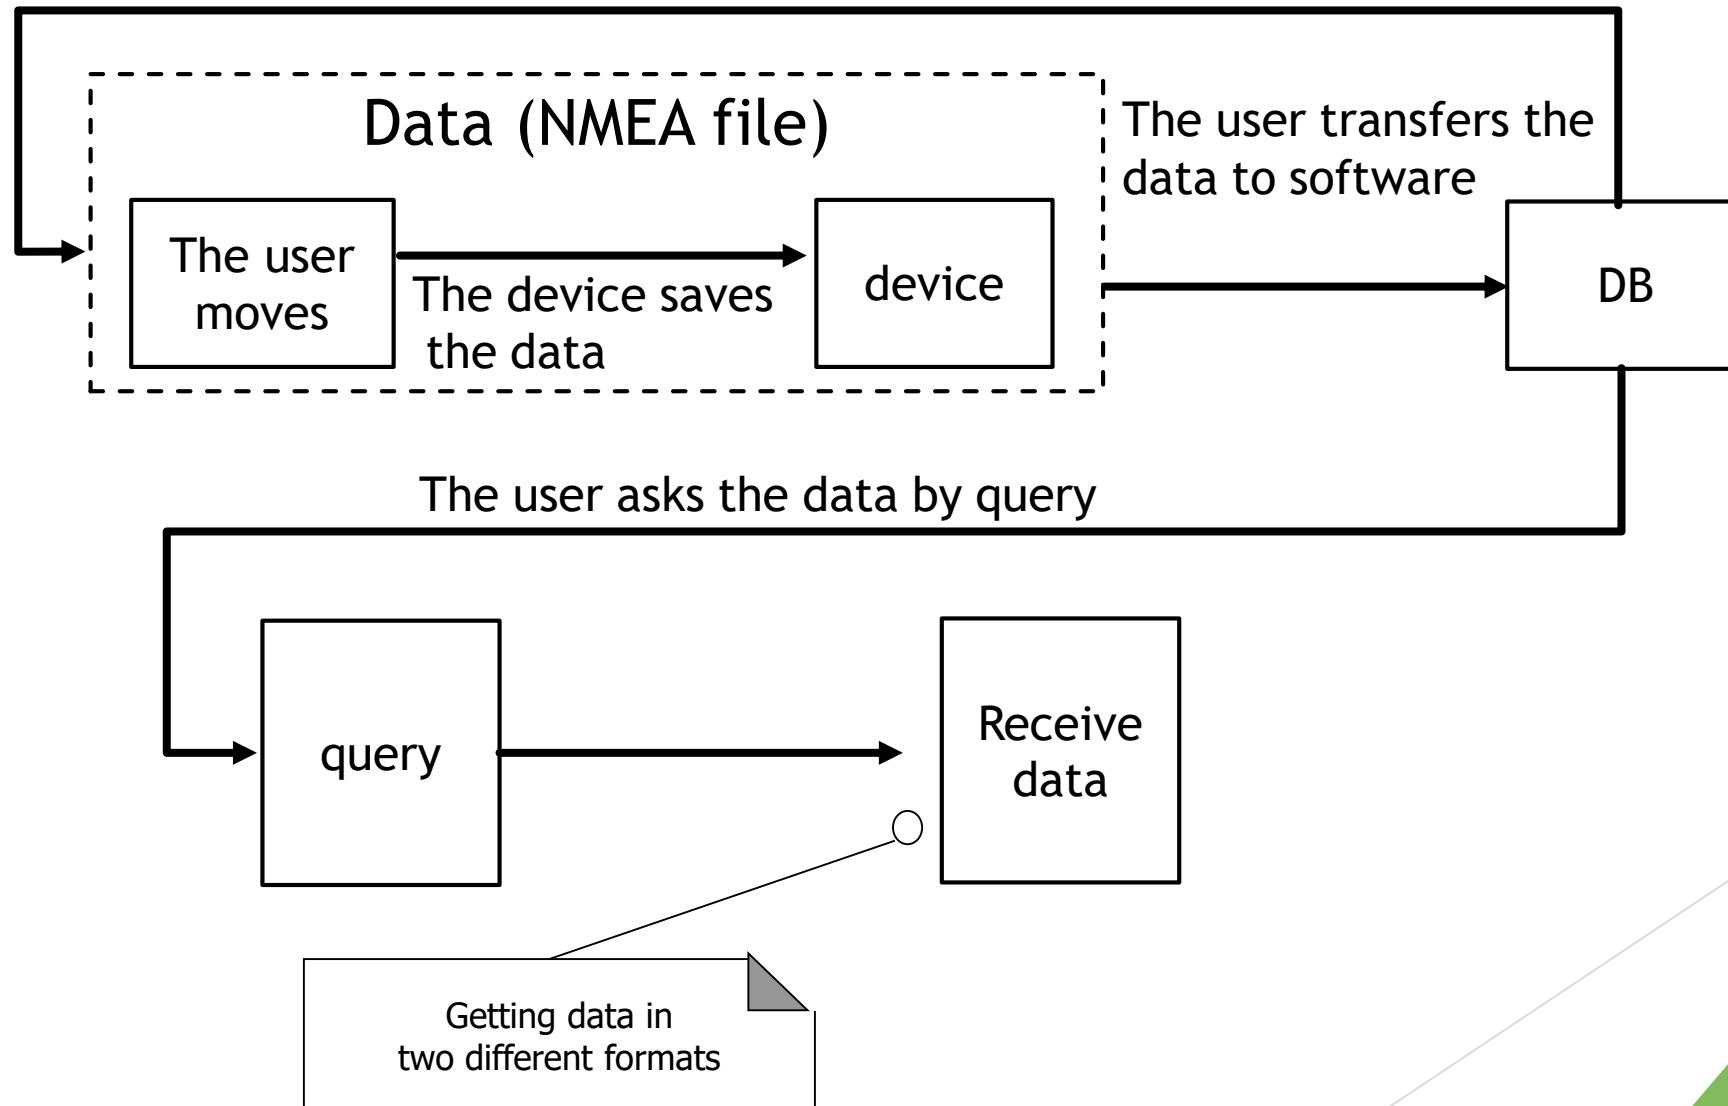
Data (NMEA file)

The user moves

The device saves the data

device

The user transfers the data to software

DB

The user asks the data by query

query

Receive data

Getting data in two different formats